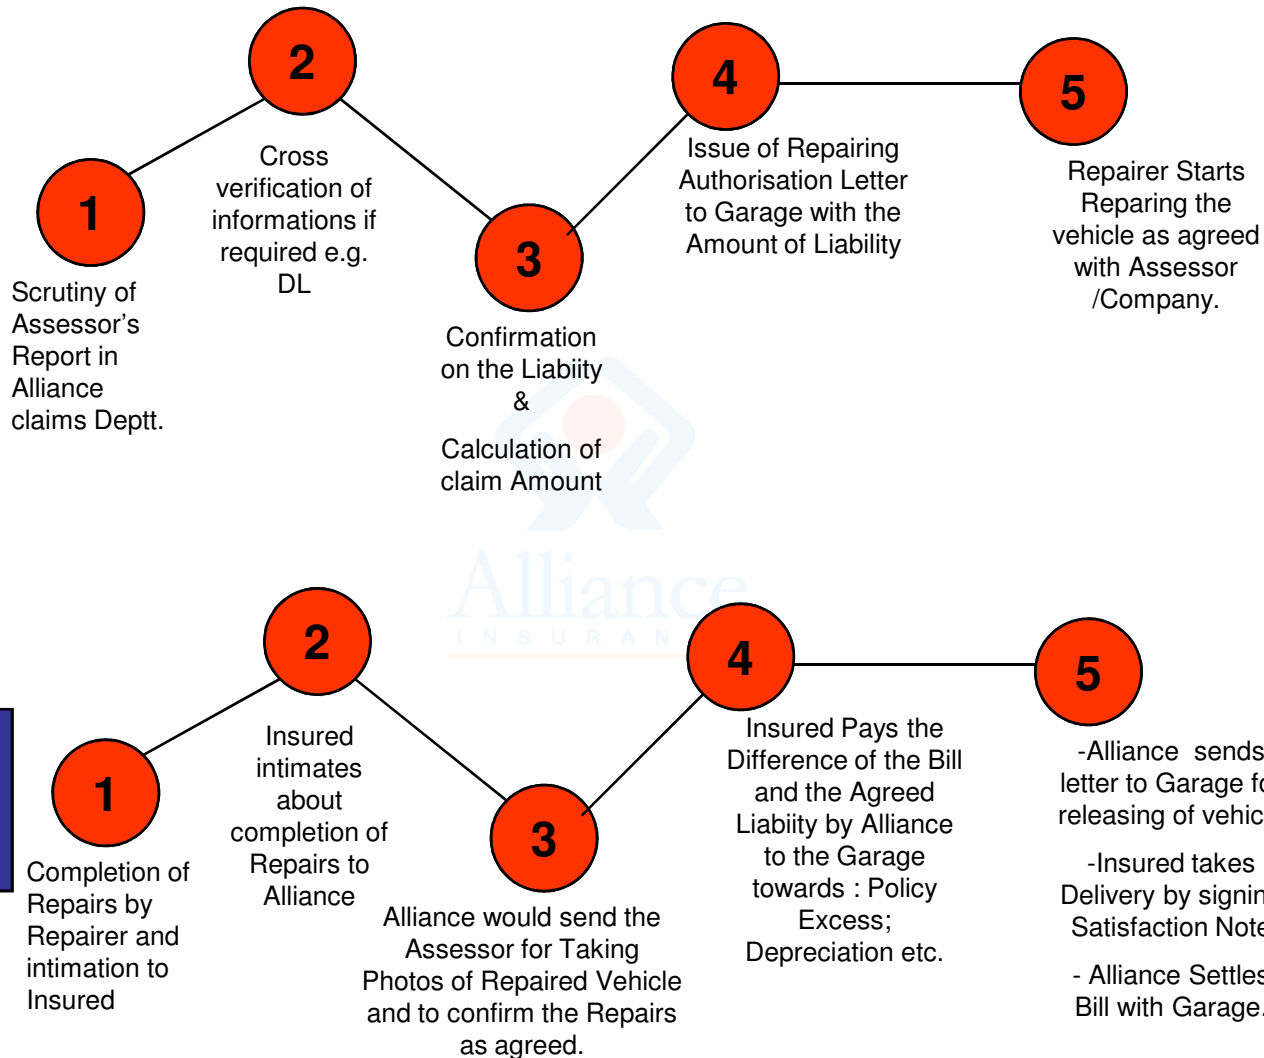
2

Cross verification of informations if required e.g. DL

4

5

1

Issue of Repairing Authorisation Letter to Garage with the Amount of Liability

Repairer Starts Reparing the vehicle as agreed with Assessor /Company.

3

Scrutiny of Assessor's Report in Alliance claims Deptt.

Confirmation on the Liabiity & Calculation of claim Amount

Alliance
INSURAN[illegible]

2

4

5

Insured intimates about completion of Repairs to Alliance

1

Insured Pays the Difference of the Bill and the Agreed Liabiity by Alliance to the Garage towards : Policy Excess; Depreciation etc.

-Alliance sends letter to Garage fo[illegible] releasing of vehic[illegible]

3

Completion of Repairs by Repairer and intimation to Insured

Alliance would send the Assessor for Taking Photos of Repaired Vehicle and to confirm the Repairs as agreed.

-Insured takes Delivery by signin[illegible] Satisfaction Not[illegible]

- Alliance Settle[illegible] Bill with Garage.